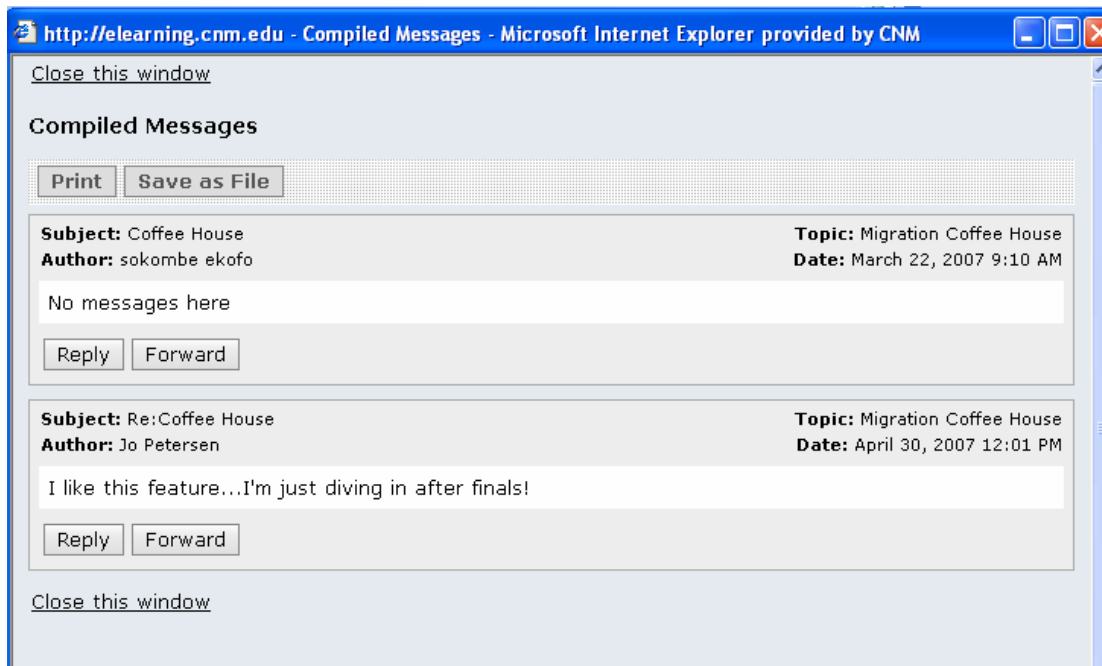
http://elearning.cnm.edu - Compiled Messages - Microsoft Internet Explorer provided by CNM

Close this window

Compiled Messages

Print Save as File

Subject: Coffee House
Author: sokombe ekofo
Topic: Migration Coffee House
Date: March 22, 2007 9:10 AM

No messages here

Reply Forward

Subject: Re:Coffee House
Author: Jo Petersen
Topic: Migration Coffee House
Date: April 30, 2007 12:01 PM

I like this feature...I'm just diving in after finals!

Reply Forward

Close this window